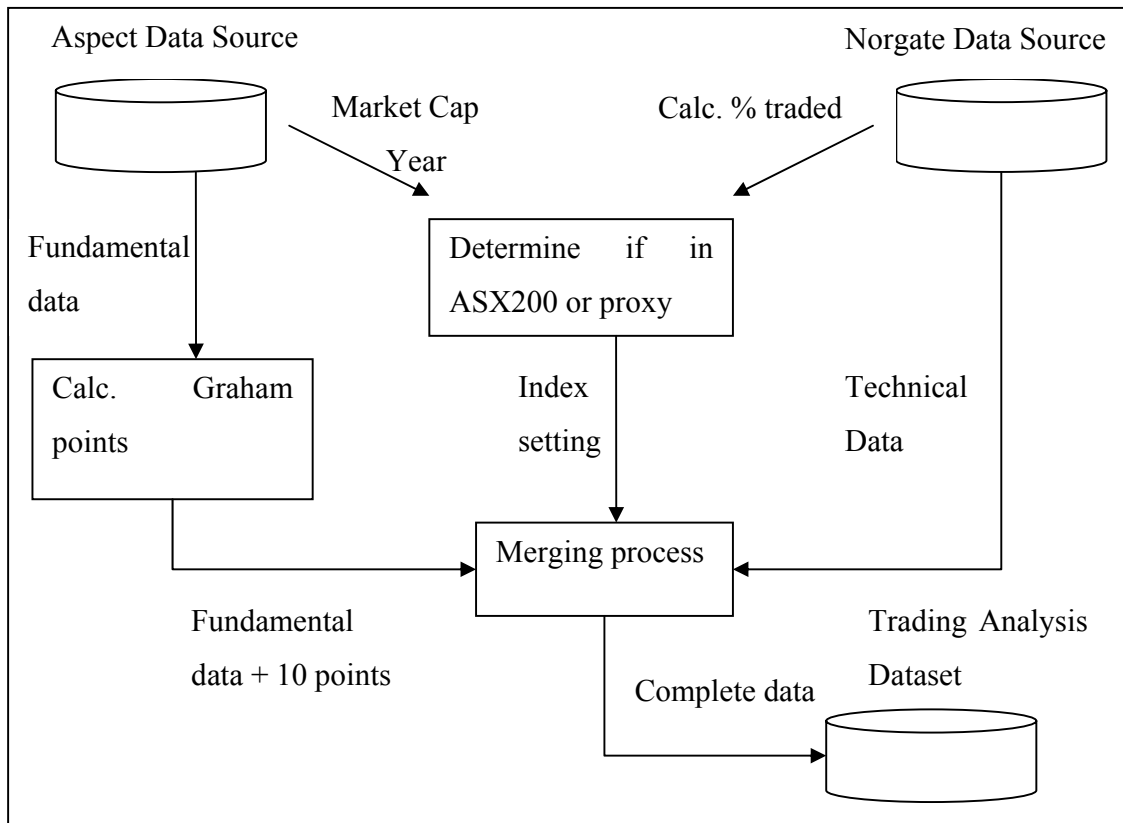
Aspect Data Source

Norgate Data Source

Market Cap Year

Calc. % traded

Fundamental data

Determine if in ASX200 or proxy

Calc. Graham points

Index setting

Technical Data

Merging process

Fundamental data + 10 points

Trading Analysis Dataset

Complete data